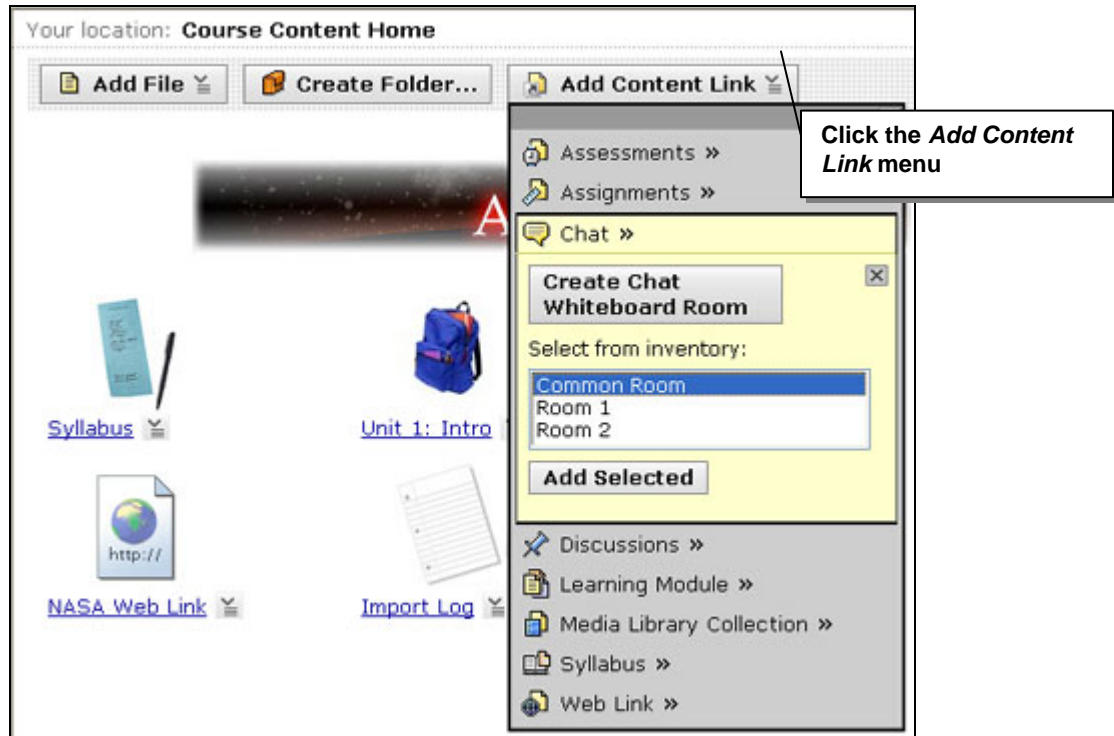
Your location: **Course Content Home**

Add File

Create Folder...

Add Content Link

Click the *Add Content Link* menu

Assessments »

Assignments »

A

Chat »

Create Chat Whiteboard Room

Select from inventory:

Common Room
Room 1
Room 2

Add Selected

Syllabus

Unit 1: Intro

http://

NASA Web Link

Import Log

Discussions »

Learning Module »

Media Library Collection »

Syllabus »

Web Link »